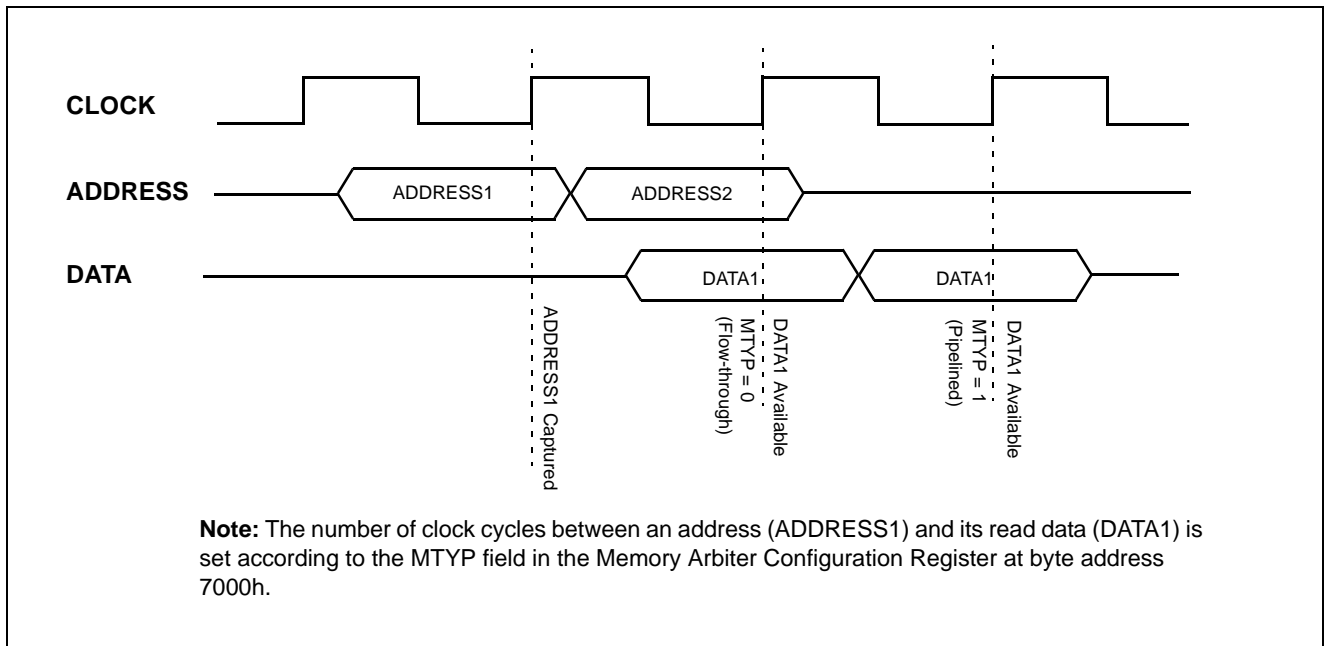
CLOCK

ADDRESS

ADDRESS1

ADDRESS2

DATA

DATA1

DATA1

ADDRESS1 Captured

DATA1 Available
MTYP = 0
(Flow-through)

DATA1 Available
MTYP = 1
(Pipelined)

**Note:** The number of clock cycles between an address (ADDRESS1) and its read data (DATA1) is set according to the MTYP field in the Memory Arbiter Configuration Register at byte address 7000h.